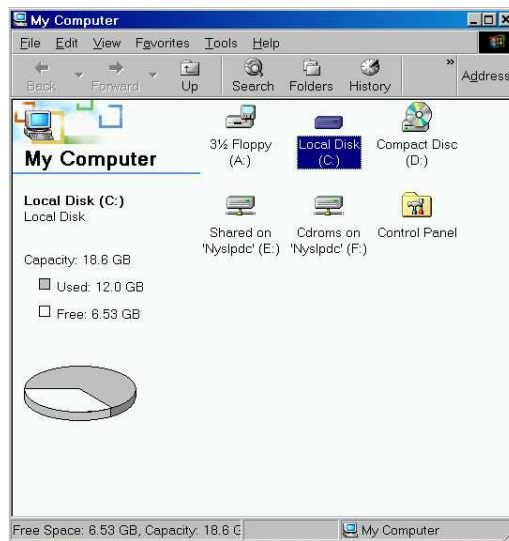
My Computer

File Edit View Favorites Tools Help

Back Forward Up Search Folders History » Address

My Computer

3½ Floppy (A:)

Local Disk (C:)

Compact Disc (D:)

Shared on 'Nyslpdc' (E:)

Cdroms on 'Nyslpdc' (F:)

Control Panel

Local Disk (C:)
Local Disk

Capacity: 18.6 GB

Used: 12.0 GB

Free: 6.53 GB

Free Space: 6.53 GB, Capacity: 18.6 G

My Computer